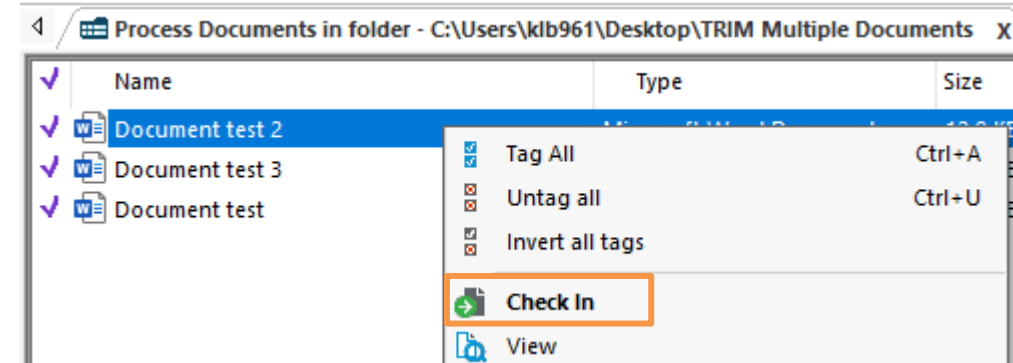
Process Documents in folder - C:\Users\klb961\Desktop\TRIM Multiple Documents X

| | Name | Type | Size |
|---|---|---|---|
| ✓ | Document test 2 | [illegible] | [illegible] |
| ✓ | Document test 3 | | |
| ✓ | Document test | | |

Tag All Ctrl+A
Untag all Ctrl+U
Invert all tags
Check In
View